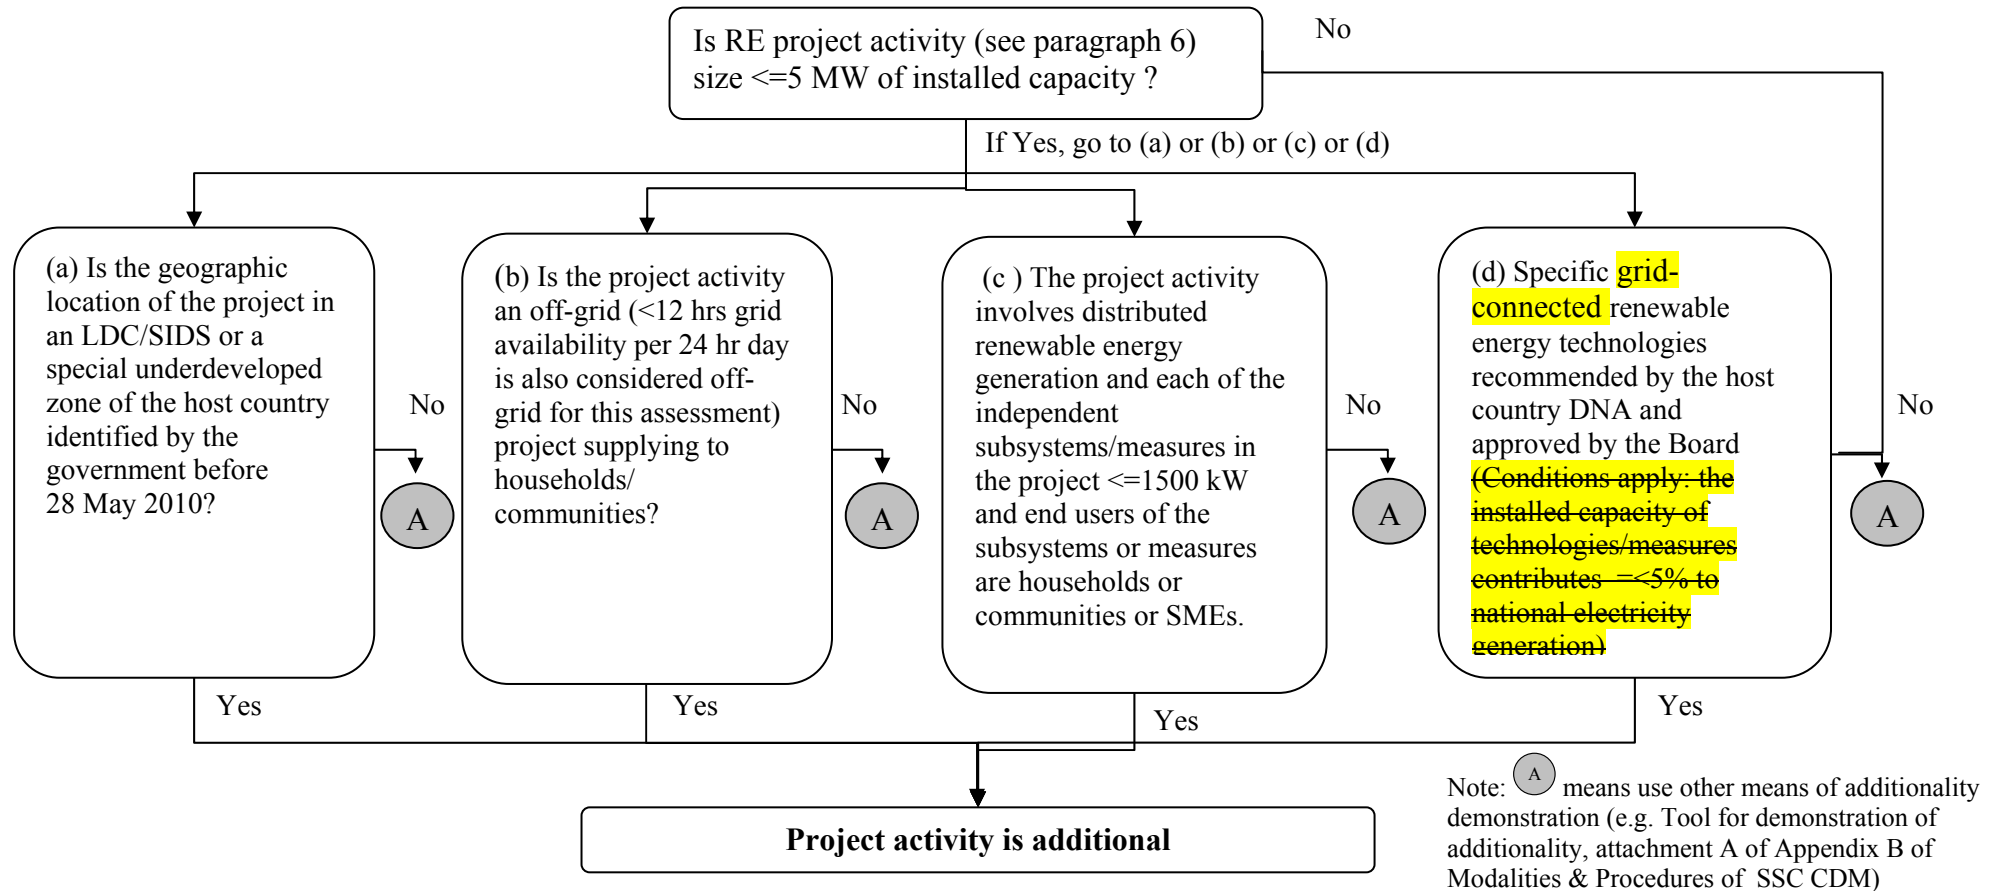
Is RE project activity (see paragraph 6) size <=5 MW of installed capacity ?

No

If Yes, go to (a) or (b) or (c) or (d)

(a) Is the geographic location of the project in an LDC/SIDS or a special underdeveloped zone of the host country identified by the government before 28 May 2010?

No

A

(b) Is the project activity an off-grid (<12 hrs grid availability per 24 hr day is also considered off-grid for this assessment) project supplying to households/ communities?

No

A

(c ) The project activity involves distributed renewable energy generation and each of the independent subsystems/measures in the project <=1500 kW and end users of the subsystems or measures are households or communities or SMEs.

No

A

(d) Specific grid-connected renewable energy technologies recommended by the host country DNA and approved by the Board ~~(Conditions apply: the installed capacity of technologies/measures contributes =<5% to national electricity generation)~~

No

A

Yes

Yes

Yes

Yes

Project activity is additional

Note: A means use other means of additionality demonstration (e.g. Tool for demonstration of additionality, attachment A of Appendix B of Modalities & Procedures of SSC CDM)